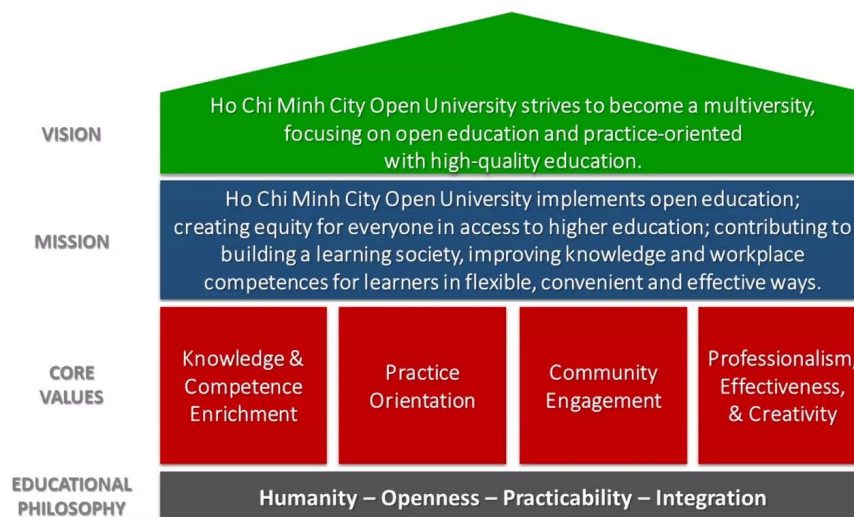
VISION

Ho Chi Minh City Open University strives to become a multiversity, focusing on open education and practice-oriented with high-quality education.

MISSION

Ho Chi Minh City Open University implements open education; creating equity for everyone in access to higher education; contributing to building a learning society, improving knowledge and workplace competences for learners in flexible, convenient and effective ways.

CORE VALUES

Knowledge & Competence Enrichment

Practice Orientation

Community Engagement

Professionalism, Effectiveness, & Creativity

EDUCATIONAL PHILOSOPHY

Humanity – Openness – Practicability – Integration